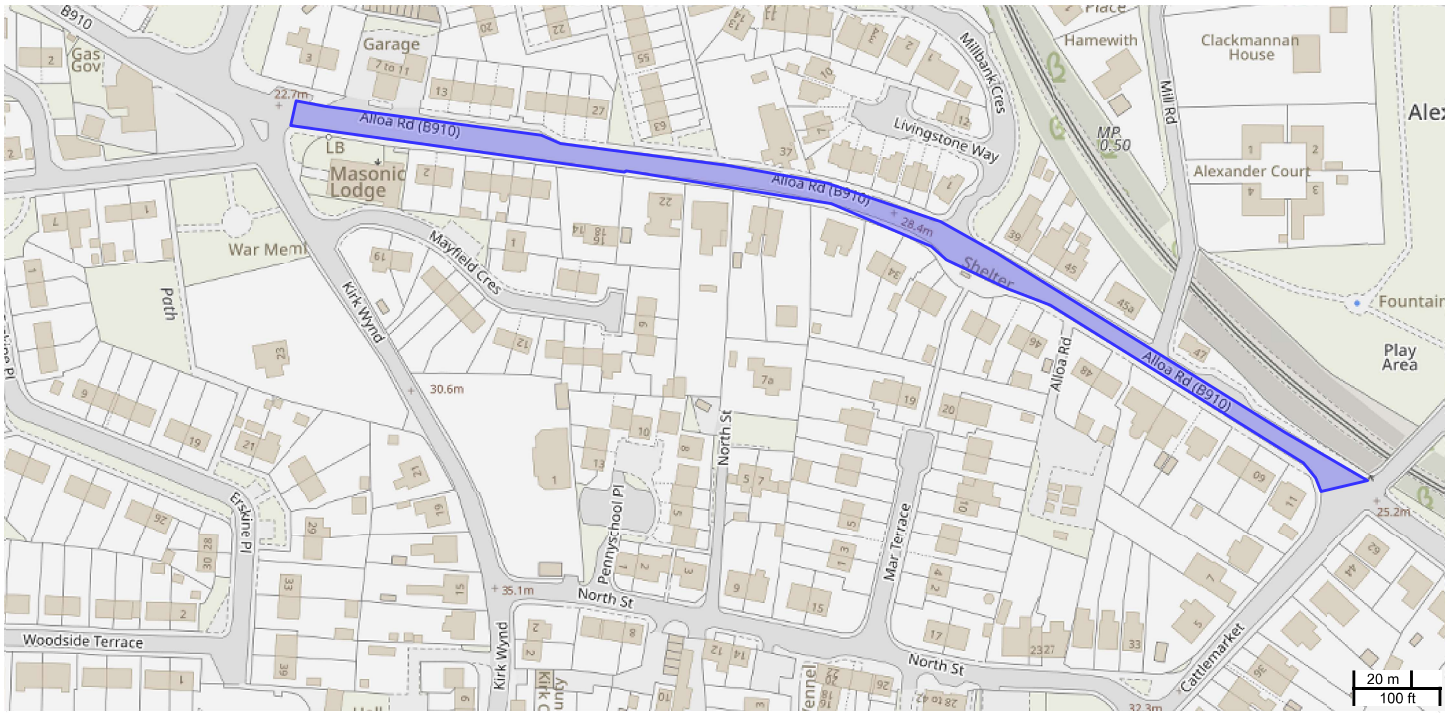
B910
Gas Gov
2
3
Garage
7 to 11
13
27
20
22
55
63
Place
Hamewith
Clackmannan House
Mill Rd
Alex
Millbank Cres
10
12
Livingstone Way
37
MP 0.50
1
2
3
4
Alexander Court
22.7m
Alloa Rd (B910)
LB
Masonic Lodge
2
Alloa Rd (B910)
28.4m
39
45
Shelter
45a
Fountain
Play Area
7
1
War Mem
Path
Mayfield Cres
19
22
16
18
14
1
Kirk Wynd
34
23
12
9
30.6m
7a
46
Alloa Rd
48
47
Alloa Rd (B910)
9
19
21
19
20
10
North St
13
8
1
5
7
10
60
11
25.2m
26
17
16
29
Erskine Pl
28
30
33
Pennyschool Pl
1
2
3
5
1
3
5
Mar Terrace
2
4
7
62
44
2
15
35.1m
North St
9
15
8
17
23
27
33
5
Woodside Terrace
39
1
Kirk Wynd
2
12
14
26
North St
28
42
Cattlemarket
36
6
32.3m
20 m
100 ft